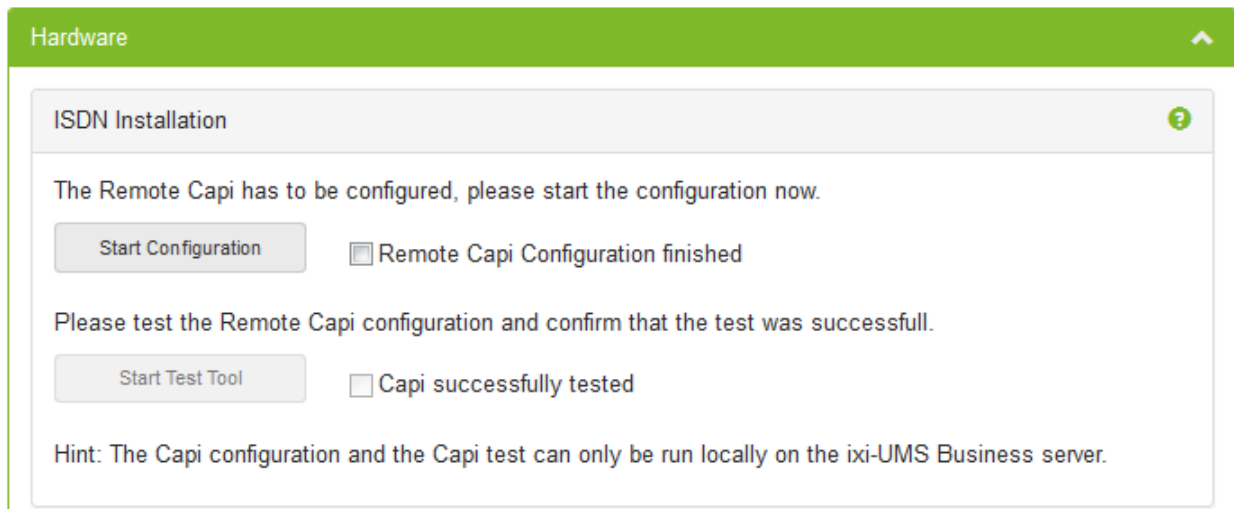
Hardware

ISDN Installation

The Remote Capi has to be configured, please start the configuration now.

Start Configuration

Remote Capi Configuration finished

Please test the Remote Capi configuration and confirm that the test was successfull.

Start Test Tool

Capi successfully tested

Hint: The Capi configuration and the Capi test can only be run locally on the ixi-UMS Business server.